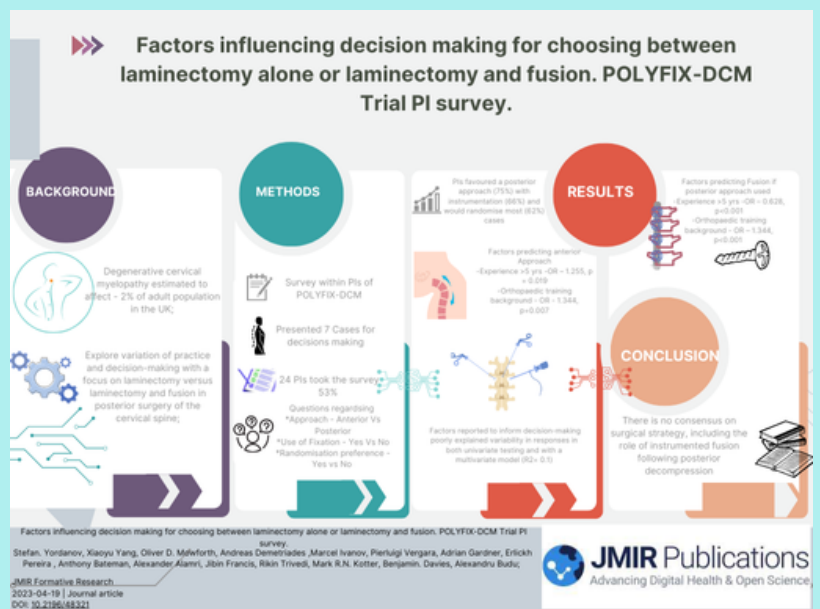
Factors influencing decision making for choosing between laminectomy alone or laminectomy and fusion. POLYFIX-DCM Trial PI survey.

BACKGROUND

Degenerative cervical myelopathy estimated to affect ~ 2% of adult population in the UK;

Explore variation of practice and decision-making with a focus on laminectomy versus laminectomy and fusion in posterior surgery of the cervical spine;

METHODS

Survey within PIs of POLYFIX-DCM

Presented 7 Cases for decisions making

24 PIs took the survey 53%

Questions regardsing
*Approach - Anterior Vs Posterior
*Use of Fixation - Yes Vs No
*Randomisation preference - Yes vs No

PIs favoured a posterior approach (75%) with instrumentation (66%) and would randomise most (62%) cases

RESULTS

Factors predicting anterior Approach
-Experience >5 yrs -OR = 1.255, p = 0.019
-Orthopaedic training background - OR - 1.344, p=0.007

Factors predicting Fusion if posterior approach used
-Experience >5 yrs -OR = 0.828, p<0.001
-Orthopaedic training background - OR - 1.344, p<0.001

Factors reported to inform decision-making poorly explained variability in responses in both univariate testing and with a multivariate model (R2< 0.1)

CONCLUSION

There is no consensus on surgical strategy, including the role of instrumented fusion following posterior decompression

Factors influencing decision making for choosing between laminectomy alone or laminectomy and fusion. POLYFIX-DCM Trial PI survey.
Stefan. Yordanov, Xiaoyu Yang, Oliver D. Mowforth, Andreas Demetriades ,Marcel Ivanov, Pierluigi Vergara, Adrian Gardner, Erlickh Pereira , Anthony Bateman, Alexander Alamri, Jibin Francis, Rikin Trivedi, Mark R.N. Kotter, Benjamin. Davies, Alexandru Budu;

JMIR Formative Research
2023-04-19 | Journal article
DOI: 10.2196/48321

JMIR Publications
Advancing Digital Health & Open Science